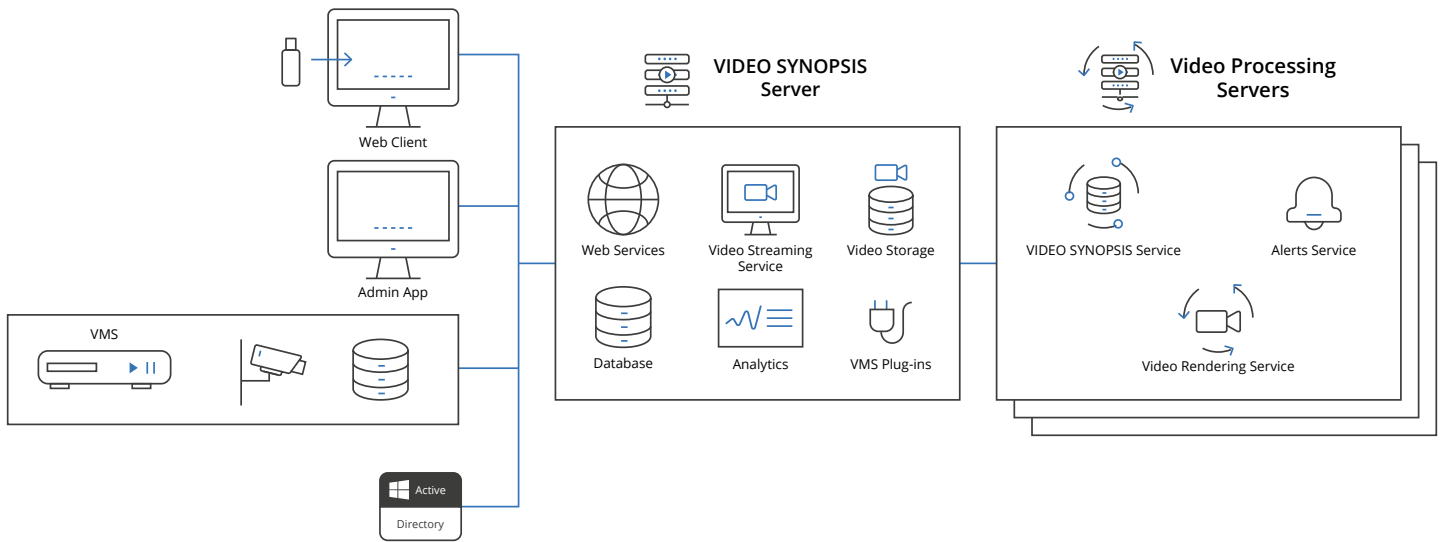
Web Client

Admin App

VMS

Active
Directory

VIDEO SYNOPSIS
Server

Web Services
Video Streaming Service
Video Storage
Database
Analytics
VMS Plug-ins

Video Processing
Servers

VIDEO SYNOPSIS Service
Alerts Service
Video Rendering Service